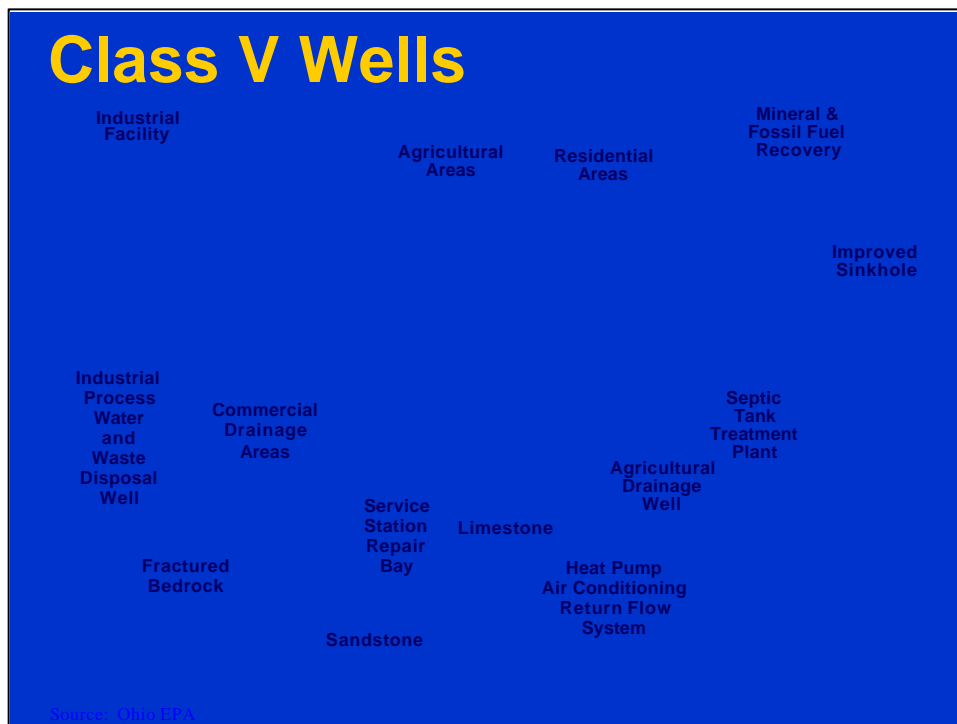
Class V Wells

Industrial Facility

Agricultural Areas

Residential Areas

Mineral & Fossil Fuel Recovery

Improved Sinkhole

Industrial Process Water and Waste Disposal Well

Commercial Drainage Areas

Septic Tank Treatment Plant

Agricultural Drainage Well

Service Station Repair Bay

Limestone

Fractured Bedrock

Heat Pump Air Conditioning Return Flow System

Sandstone

Source: Ohio EPA